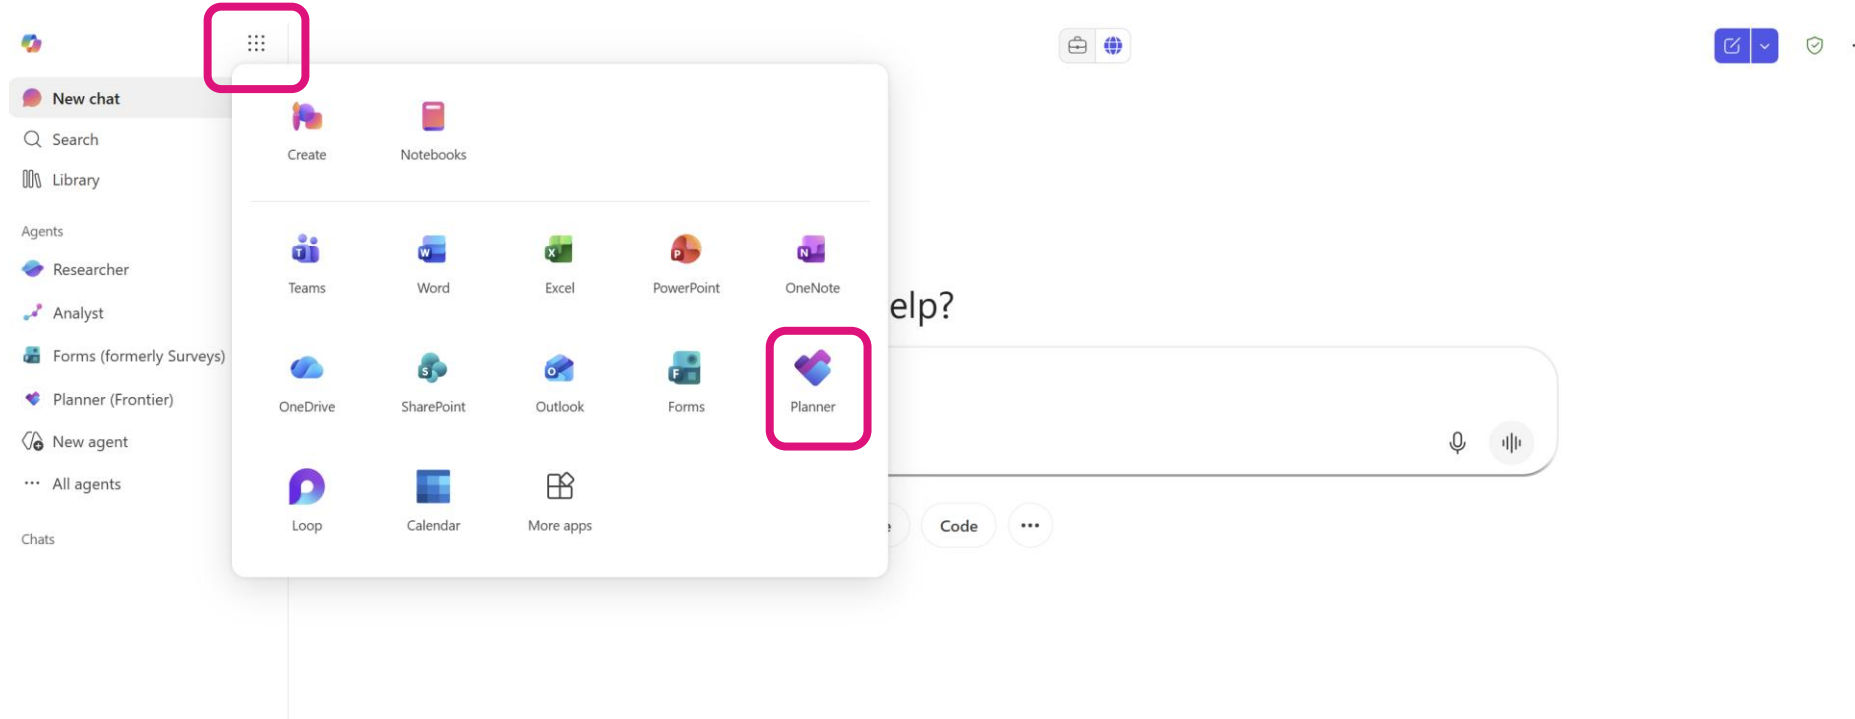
New chat
Search
Library

Agents
Researcher
Analyst
Forms (formerly Surveys)
Planner (Frontier)
New agent
All agents

Chats

Create
Notebooks

Teams
Word
Excel
PowerPoint
OneNote

OneDrive
SharePoint
Outlook
Forms
Planner

Loop
Calendar
More apps

elp?

Code